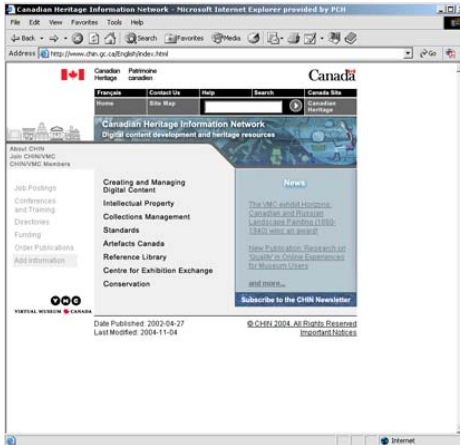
Canadian Heritage Information Network - Microsoft Internet Explorer provided by PCH

File Edit View Favorites Tools Help

Back Search Favorites Media

Address http://www.chin.gc.ca/English/index.html Go

Canadian Heritage Patrimoine canadien

Canada

Français Contact Us Help Search Canada Site

Home Site Map Canadian Heritage

Canadian Heritage Information Network
Digital content development and heritage resources

About CHIN
Join CHIN/VMC
CHIN/VMC Members

Job Postings
Conferences and Training
Directories
Funding
Order Publications
Add Information

Creating and Managing Digital Content
Intellectual Property
Collections Management
Standards
Artefacts Canada
Reference Library
Centre for Exhibition Exchange
Conservation

News

The VMC exhibit Horizons: Canadian and Russian Landscape Painting (1860-1940) wins an award!

New Publication: Research on 'Quality' in Online Experiences for Museum Users

and more...

Subscribe to the CHIN Newsletter

VIRTUAL MUSEUM CANADA

Date Published: 2002-04-27
Last Modified: 2004-11-04

© CHIN 2004. All Rights Reserved
Important Notices

Internet